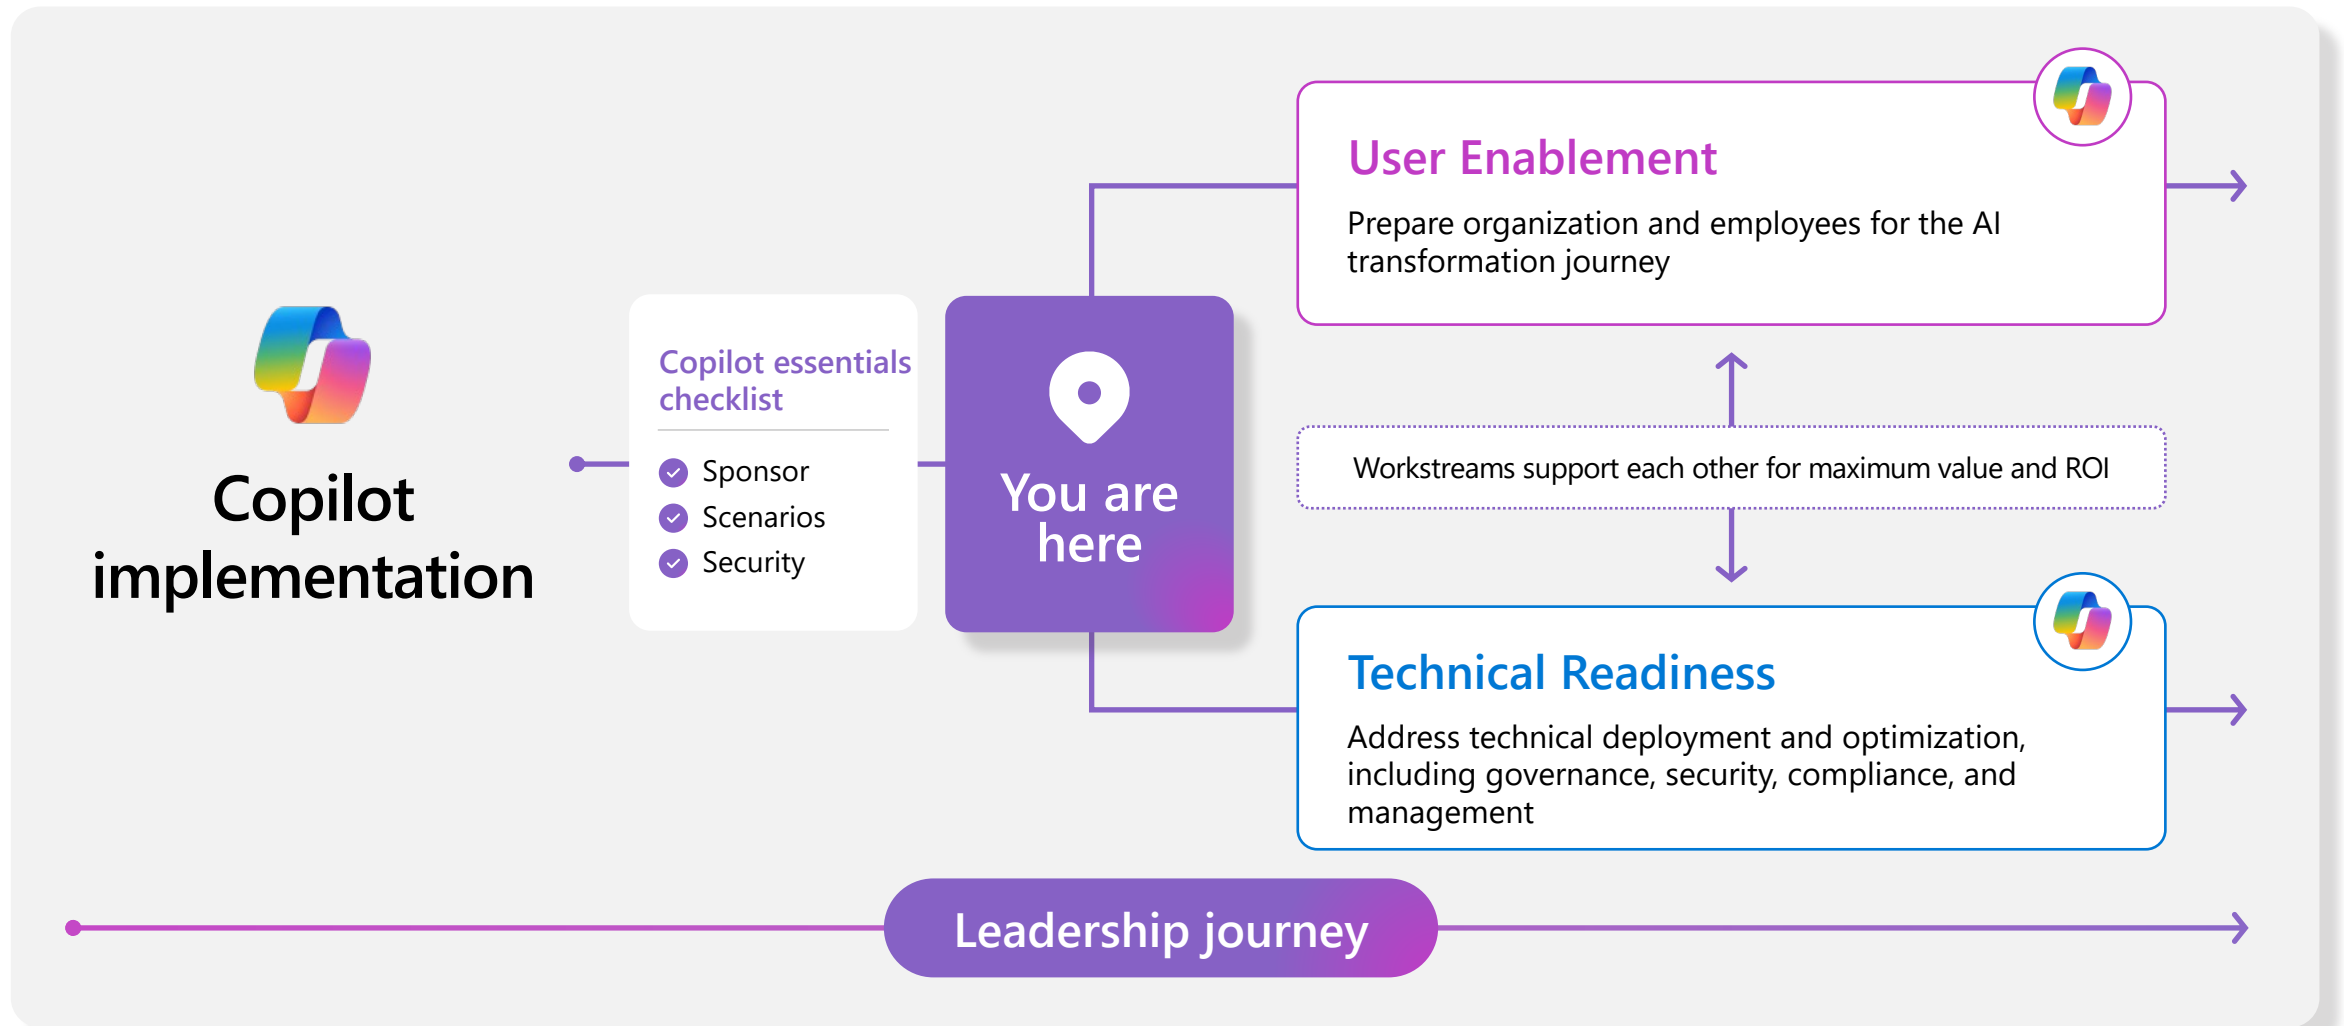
Copilot implementation

Copilot essentials checklist

Sponsor
Scenarios
Security

You are here

User Enablement

Prepare organization and employees for the AI transformation journey

Workstreams support each other for maximum value and ROI

Technical Readiness

Address technical deployment and optimization, including governance, security, compliance, and management

Leadership journey